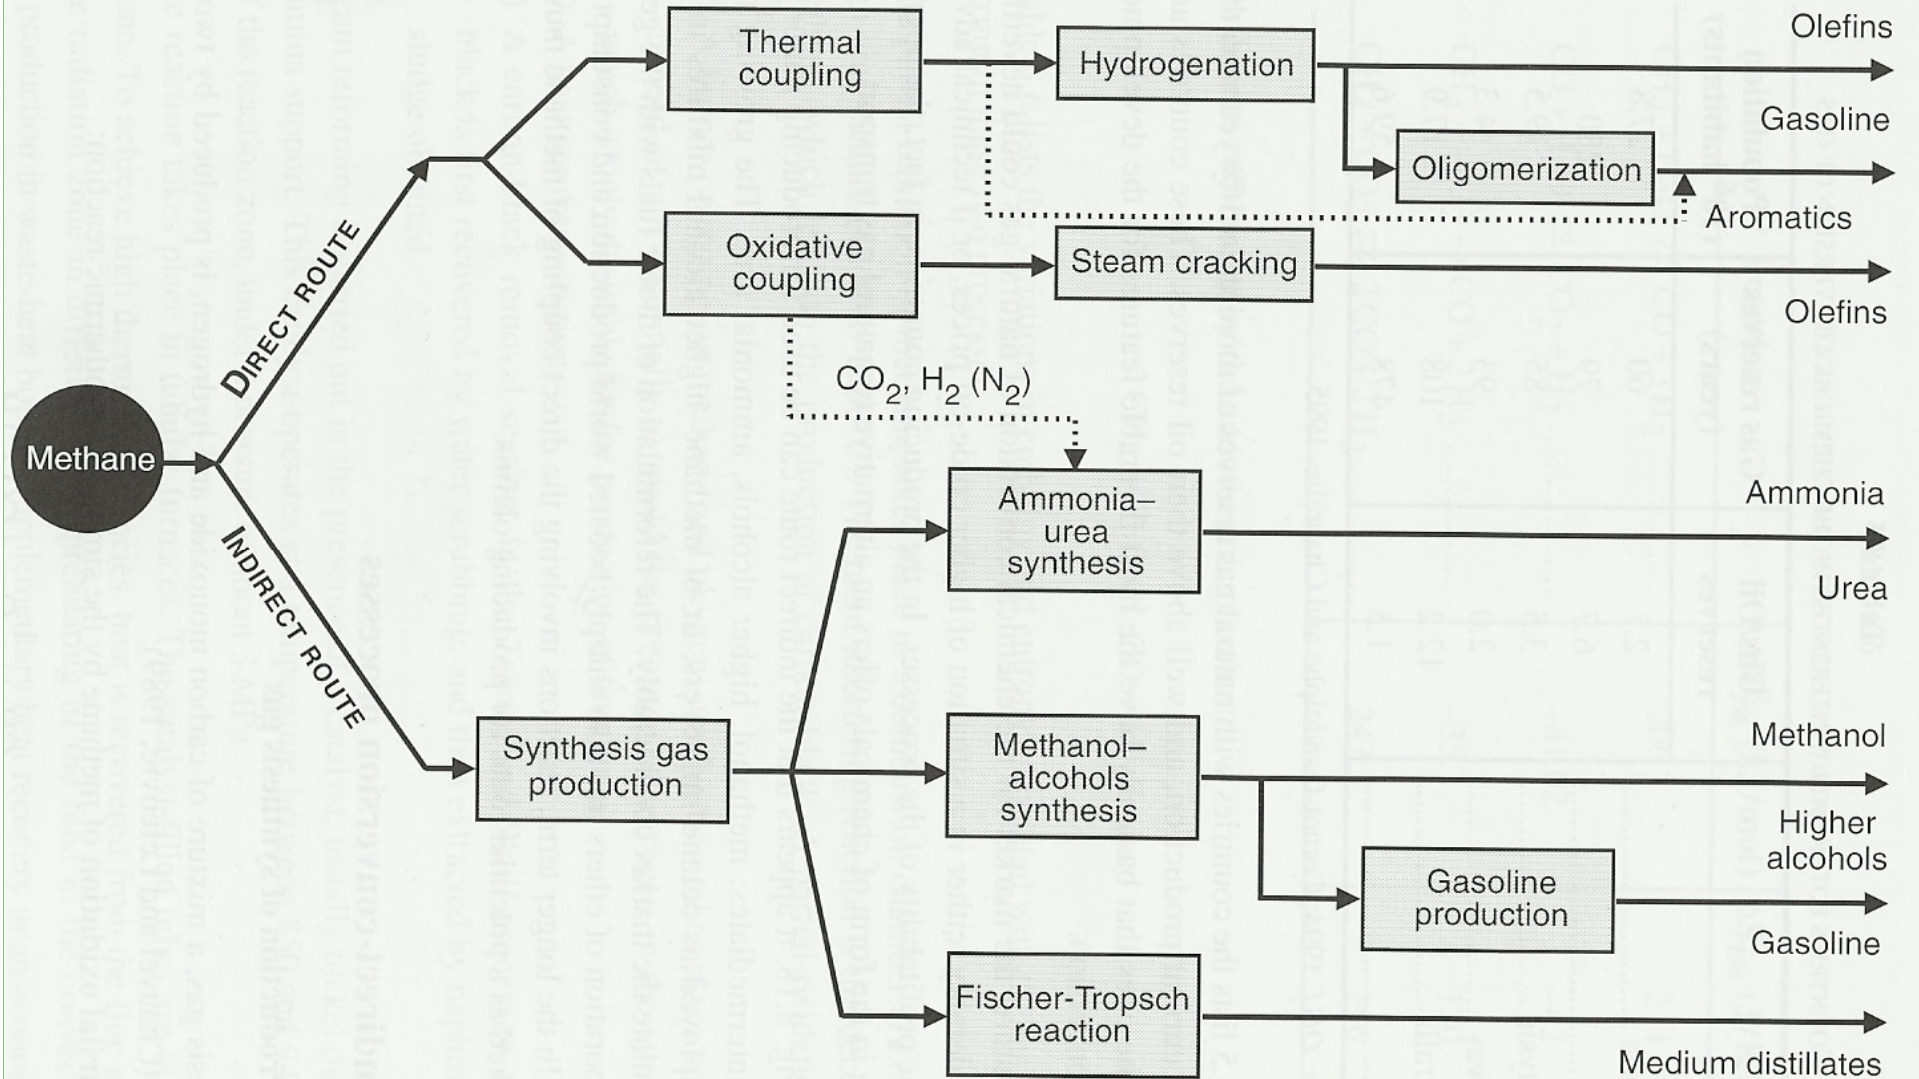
Methane

DIRECT ROUTE

INDIRECT ROUTE

Thermal coupling

Oxidative coupling

Hydrogenation

Oligomerization

Steam cracking

Olefins

Gasoline

Aromatics

Olefins

$CO_2$, $H_2$ ($N_2$)

Ammonia–urea synthesis

Ammonia

Urea

Synthesis gas production

Methanol–alcohols synthesis

Methanol

Higher alcohols

Gasoline production

Gasoline

Fischer-Tropsch reaction

Medium distillates